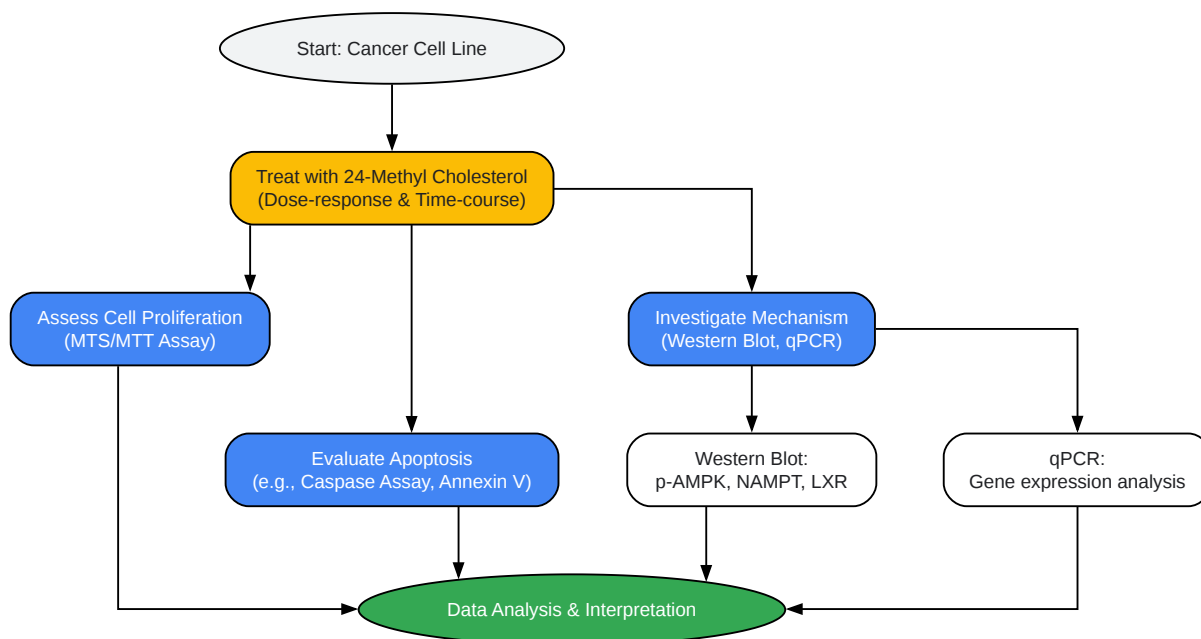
Start: Cancer Cell Line

Treat with 24-Methyl Cholesterol
(Dose-response & Time-course)

Assess Cell Proliferation
(MTS/MTT Assay)

Investigate Mechanism
(Western Blot, qPCR)

Evaluate Apoptosis
(e.g., Caspase Assay, Annexin V)

Western Blot:
p-AMPK, NAMPT, LXR

qPCR:
Gene expression analysis

Data Analysis & Interpretation